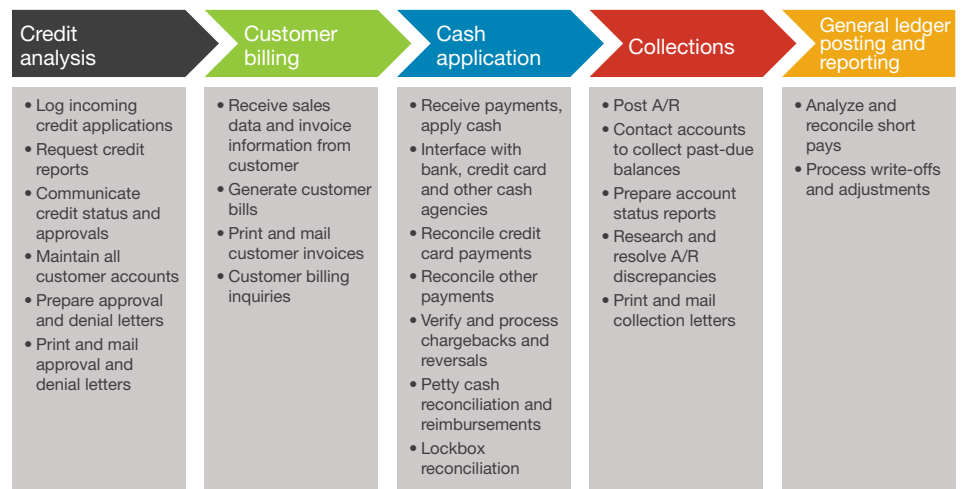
Credit analysis

• Log incoming credit applications
• Request credit reports
• Communicate credit status and approvals
• Maintain all customer accounts
• Prepare approval and denial letters
• Print and mail approval and denial letters

Customer billing

• Receive sales data and invoice information from customer
• Generate customer bills
• Print and mail customer invoices
• Customer billing inquiries

Cash application

• Receive payments, apply cash
• Interface with bank, credit card and other cash agencies
• Reconcile credit card payments
• Reconcile other payments
• Verify and process chargebacks and reversals
• Petty cash reconciliation and reimbursements
• Lockbox reconciliation

Collections

• Post A/R
• Contact accounts to collect past-due balances
• Prepare account status reports
• Research and resolve A/R discrepancies
• Print and mail collection letters

General ledger posting and reporting

• Analyze and reconcile short pays
• Process write-offs and adjustments